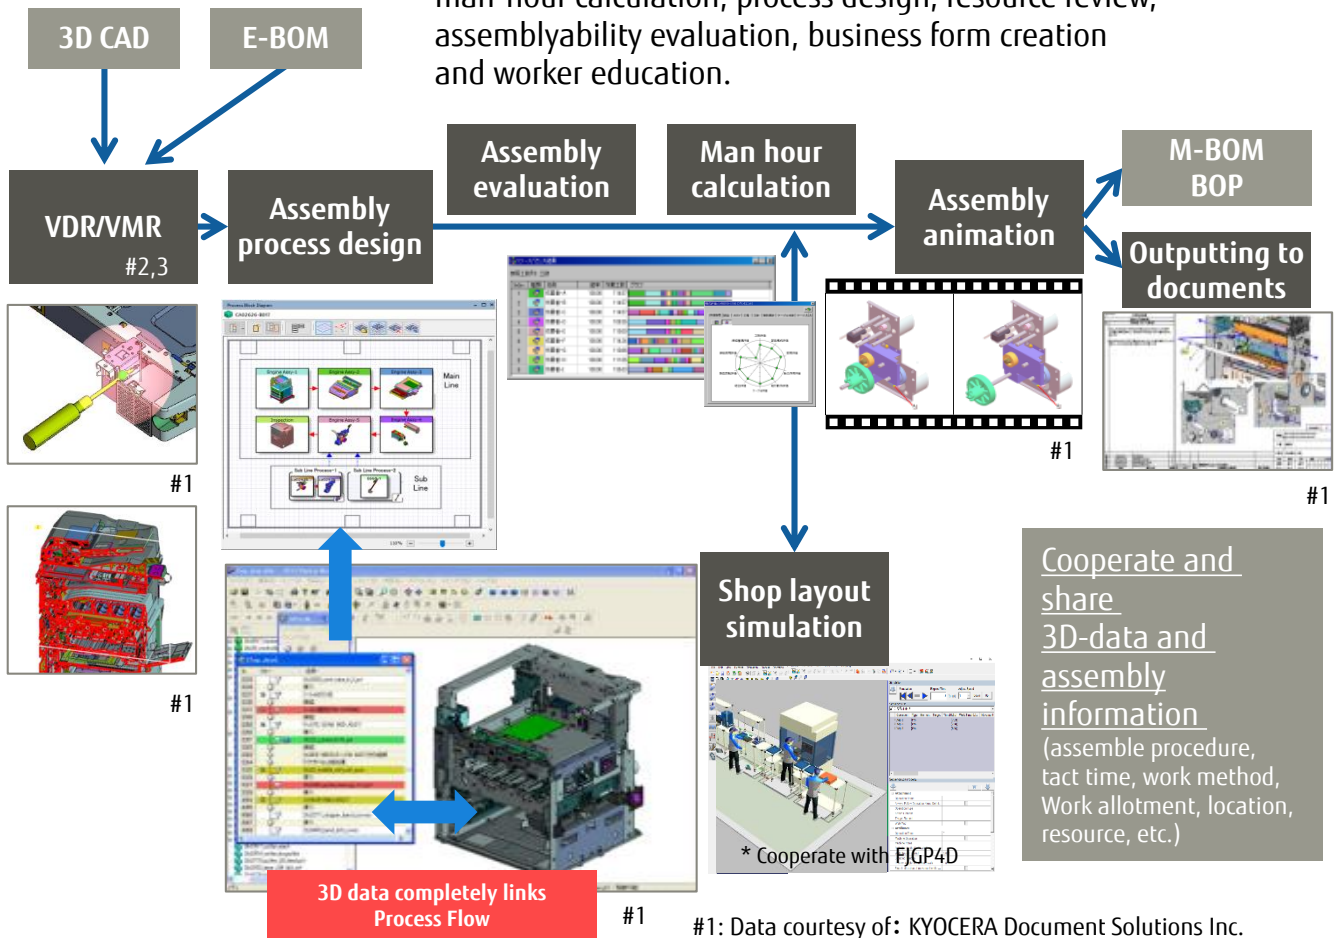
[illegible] assemblyability evaluation, business form creation and worker education.

3D CAD

E-BOM

VDR/VMR
#2,3

Assembly process design

Assembly evaluation

Man hour calculation

Assembly animation

M-BOM
BOP

Outputting to documents

#1

#1

#1

#1

#1

Main Line

Sub Line

Shop layout simulation

* Cooperate with FJGP4D

Cooperate and share 3D-data and assembly information
(assemble procedure, tact time, work method, Work allotment, location, resource, etc.)

3D data completely links Process Flow

#1

#1: Data courtesy of: KYOCERA Document Solutions Inc.